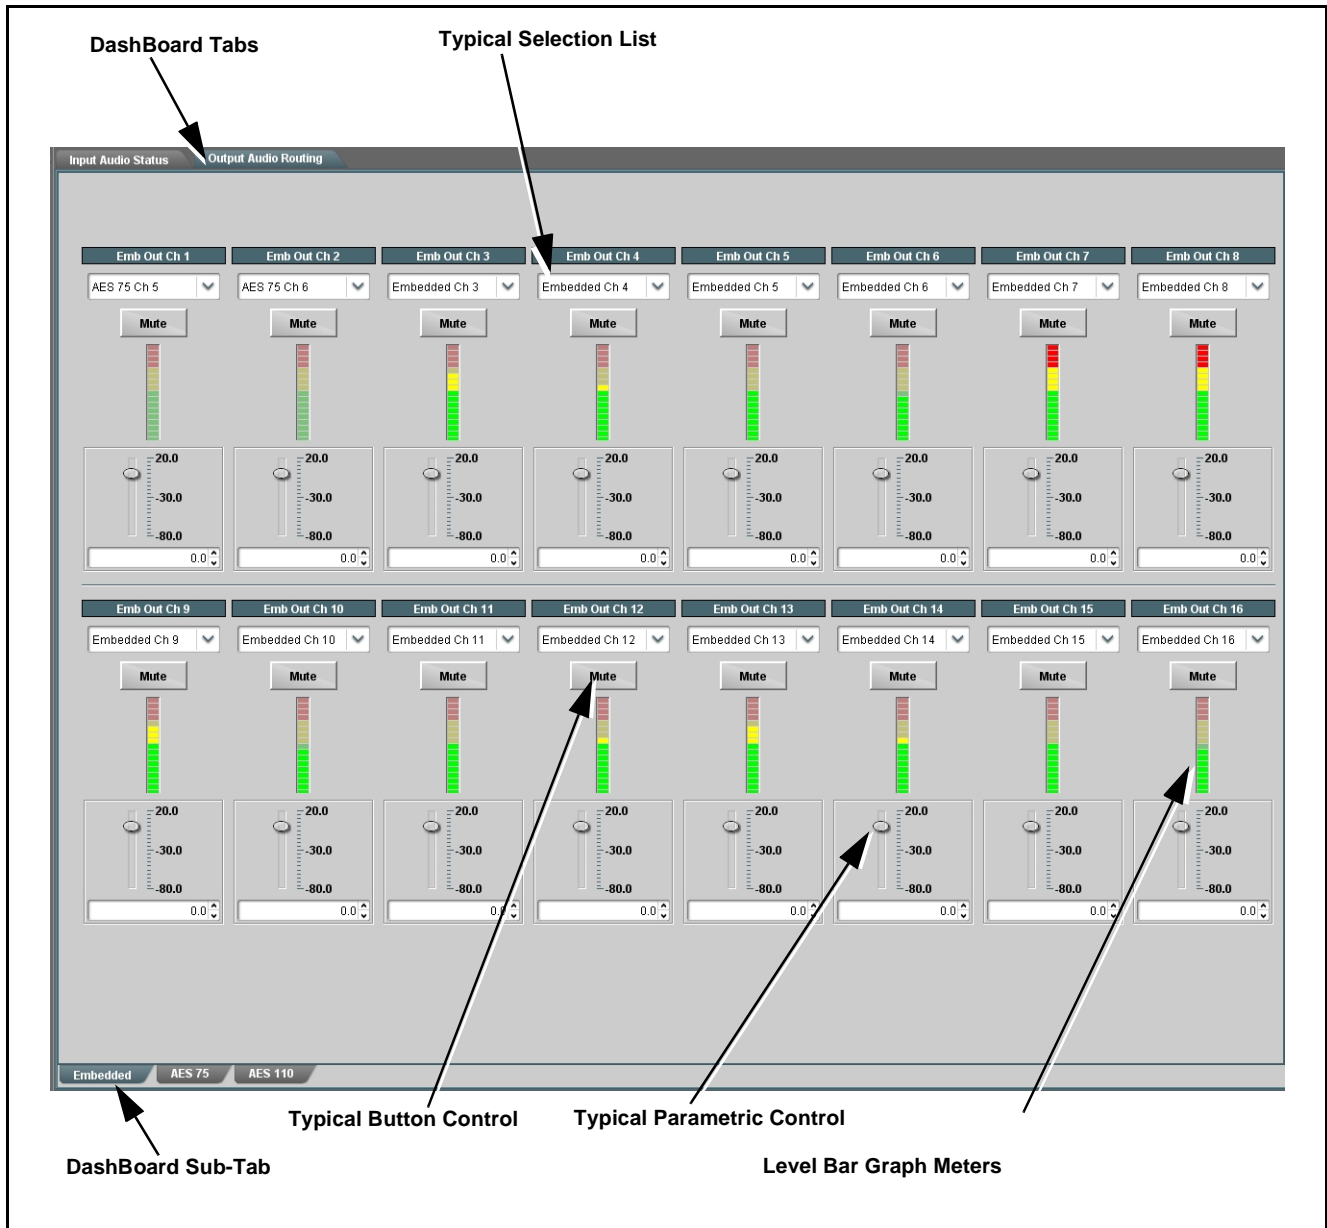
DashBoard Tabs

Typical Selection List

Input Audio Status

Output Audio Routing

| Emb Out Ch 1 | Emb Out Ch 2 | Emb Out Ch 3 | Emb Out Ch 4 | Emb Out Ch 5 | Emb Out Ch 6 | Emb Out Ch 7 | Emb Out Ch 8 |
|---|---|---|---|---|---|---|---|
| AES 75 Ch 5 | AES 75 Ch 6 | Embedded Ch 3 | Embedded Ch 4 | Embedded Ch 5 | Embedded Ch 6 | Embedded Ch 7 | Embedded Ch 8 |
| Mute | Mute | Mute | Mute | Mute | Mute | Mute | Mute |
| 20.0 -30.0 -80.0 | 20.0 -30.0 -80.0 | 20.0 -30.0 -80.0 | 20.0 -30.0 -80.0 | 20.0 -30.0 -80.0 | 20.0 -30.0 -80.0 | 20.0 -30.0 -80.0 | 20.0 -30.0 -80.0 |
| 0.0 | 0.0 | 0.0 | 0.0 | 0.0 | 0.0 | 0.0 | 0.0 |

| Emb Out Ch 9 | Emb Out Ch 10 | Emb Out Ch 11 | Emb Out Ch 12 | Emb Out Ch 13 | Emb Out Ch 14 | Emb Out Ch 15 | Emb Out Ch 16 |
|---|---|---|---|---|---|---|---|
| Embedded Ch 9 | Embedded Ch 10 | Embedded Ch 11 | Embedded Ch 12 | Embedded Ch 13 | Embedded Ch 14 | Embedded Ch 15 | Embedded Ch 16 |
| Mute | Mute | Mute | Mute | Mute | Mute | Mute | Mute |
| 20.0 -30.0 -80.0 | 20.0 -30.0 -80.0 | 20.0 -30.0 -80.0 | 20.0 -30.0 -80.0 | 20.0 -30.0 -80.0 | 20.0 -30.0 -80.0 | 20.0 -30.0 -80.0 | 20.0 -30.0 -80.0 |
| 0.0 | 0.0 | 0.0 | 0.0 | 0.0 | 0.0 | 0.0 | 0.0 |

Embedded

AES 75

AES 110

Typical Button Control

Typical Parametric Control

DashBoard Sub-Tab

Level Bar Graph Meters